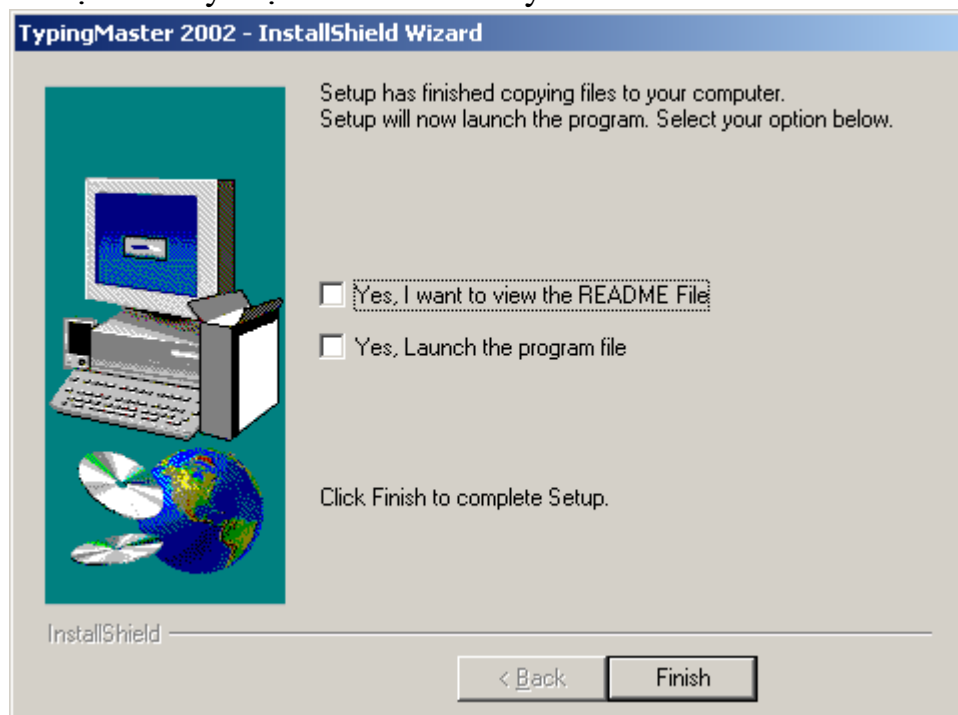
TypingMaster 2002 - InstallShield Wizard

Setup has finished copying files to your computer.
Setup will now launch the program. Select your option below.

Yes, I want to view the README File

Yes, Launch the program file

Click Finish to complete Setup.

InstallShield

< Back

Finish